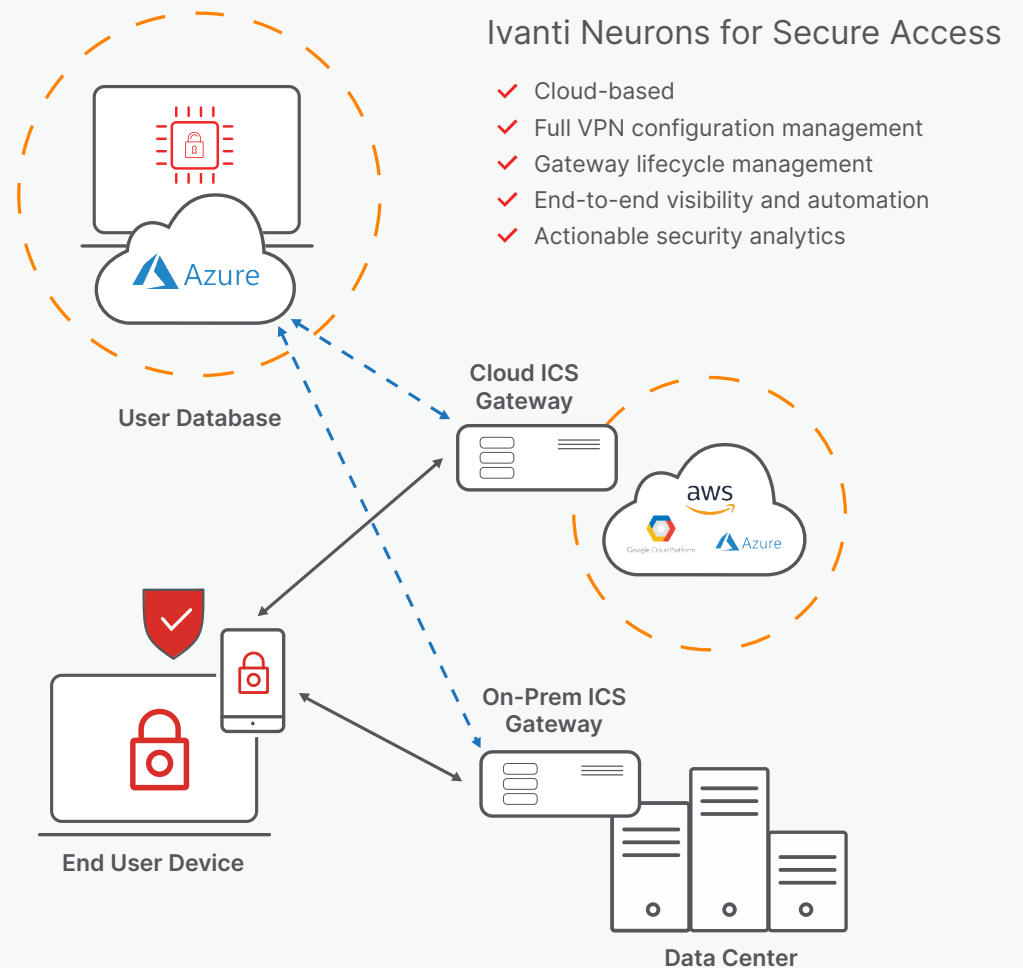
Ivanti Neurons for Secure Access

Cloud-based
Full VPN configuration management
Gateway lifecycle management
End-to-end visibility and automation
Actionable security analytics

Azure

User Database

Cloud ICS Gateway

aws

Google Cloud Platform

Azure

On-Prem ICS Gateway

End User Device

Data Center